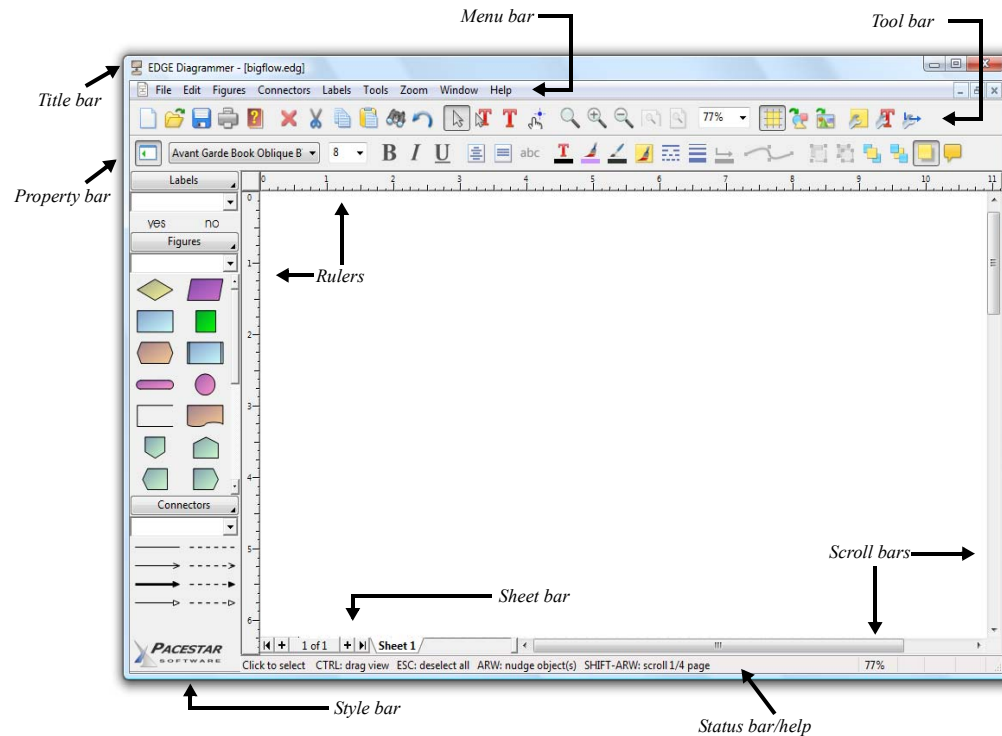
Menu bar

Tool bar

Title bar

EDGE Diagrammer - [bigflow.edg]

File Edit Figures Connectors Labels Tools Zoom Window Help

77%

Property bar

Avant Garde Book Oblique B

8

B I U

abc

Labels

yes no

Figures

Connectors

0 1 2 3 4 5 6 7 8 9 10 11

0

1

2

3

4

5

6

Rulers

Scroll bars

Sheet bar

1 of 1

Sheet 1

PACESTAR SOFTWARE

Click to select CTRL: drag view ESC: deselect all ARW: nudge object(s) SHIFT-ARW: scroll 1/4 page

77%

Style bar

Status bar/help